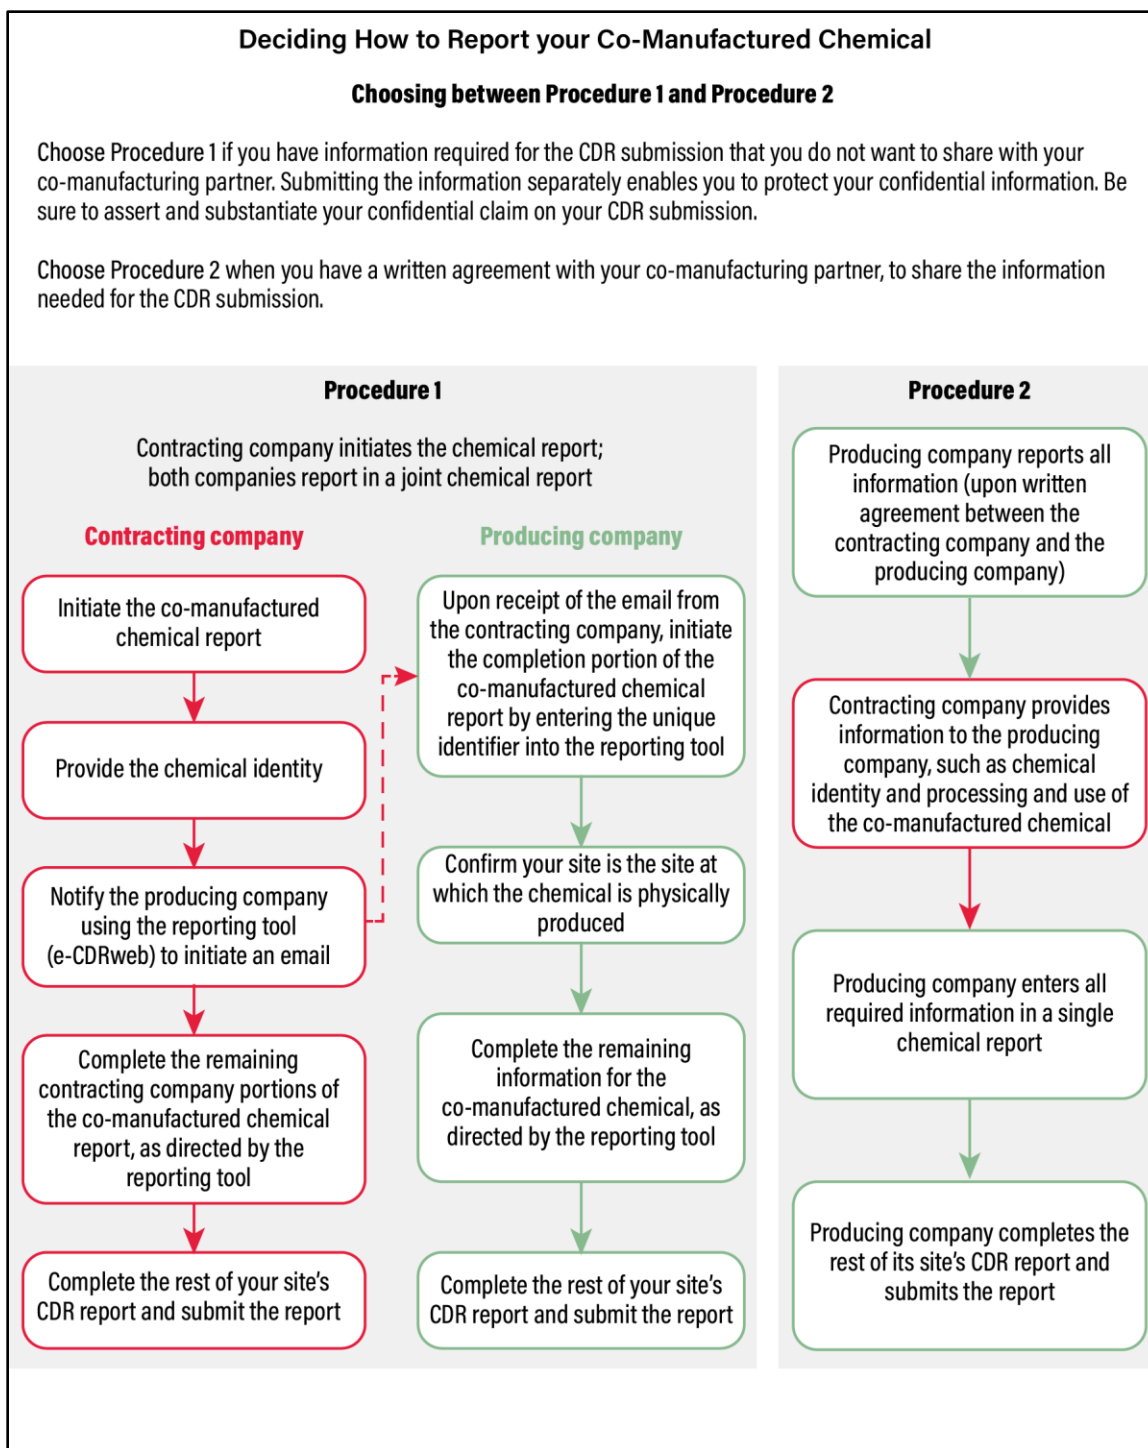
Deciding How to Report your Co-Manufactured Chemical

Choosing between Procedure 1 and Procedure 2

Choose Procedure 1 if you have information required for the CDR submission that you do not want to share with your co-manufacturing partner. Submitting the information separately enables you to protect your confidential information. Be sure to assert and substantiate your confidential claim on your CDR submission.

Choose Procedure 2 when you have a written agreement with your co-manufacturing partner, to share the information needed for the CDR submission.

Procedure 1

Contracting company initiates the chemical report; both companies report in a joint chemical report

Contracting company

Initiate the co-manufactured chemical report

Provide the chemical identity

Notify the producing company using the reporting tool (e-CDRweb) to initiate an email

Complete the remaining contracting company portions of the co-manufactured chemical report, as directed by the reporting tool

Complete the rest of your site's CDR report and submit the report

Producing company

Upon receipt of the email from the contracting company, initiate the completion portion of the co-manufactured chemical report by entering the unique identifier into the reporting tool

Confirm your site is the site at which the chemical is physically produced

Complete the remaining information for the co-manufactured chemical, as directed by the reporting tool

Complete the rest of your site's CDR report and submit the report

Procedure 2

Producing company reports all information (upon written agreement between the contracting company and the producing company)

Contracting company provides information to the producing company, such as chemical identity and processing and use of the co-manufactured chemical

Producing company enters all required information in a single chemical report

Producing company completes the rest of its site's CDR report and submits the report